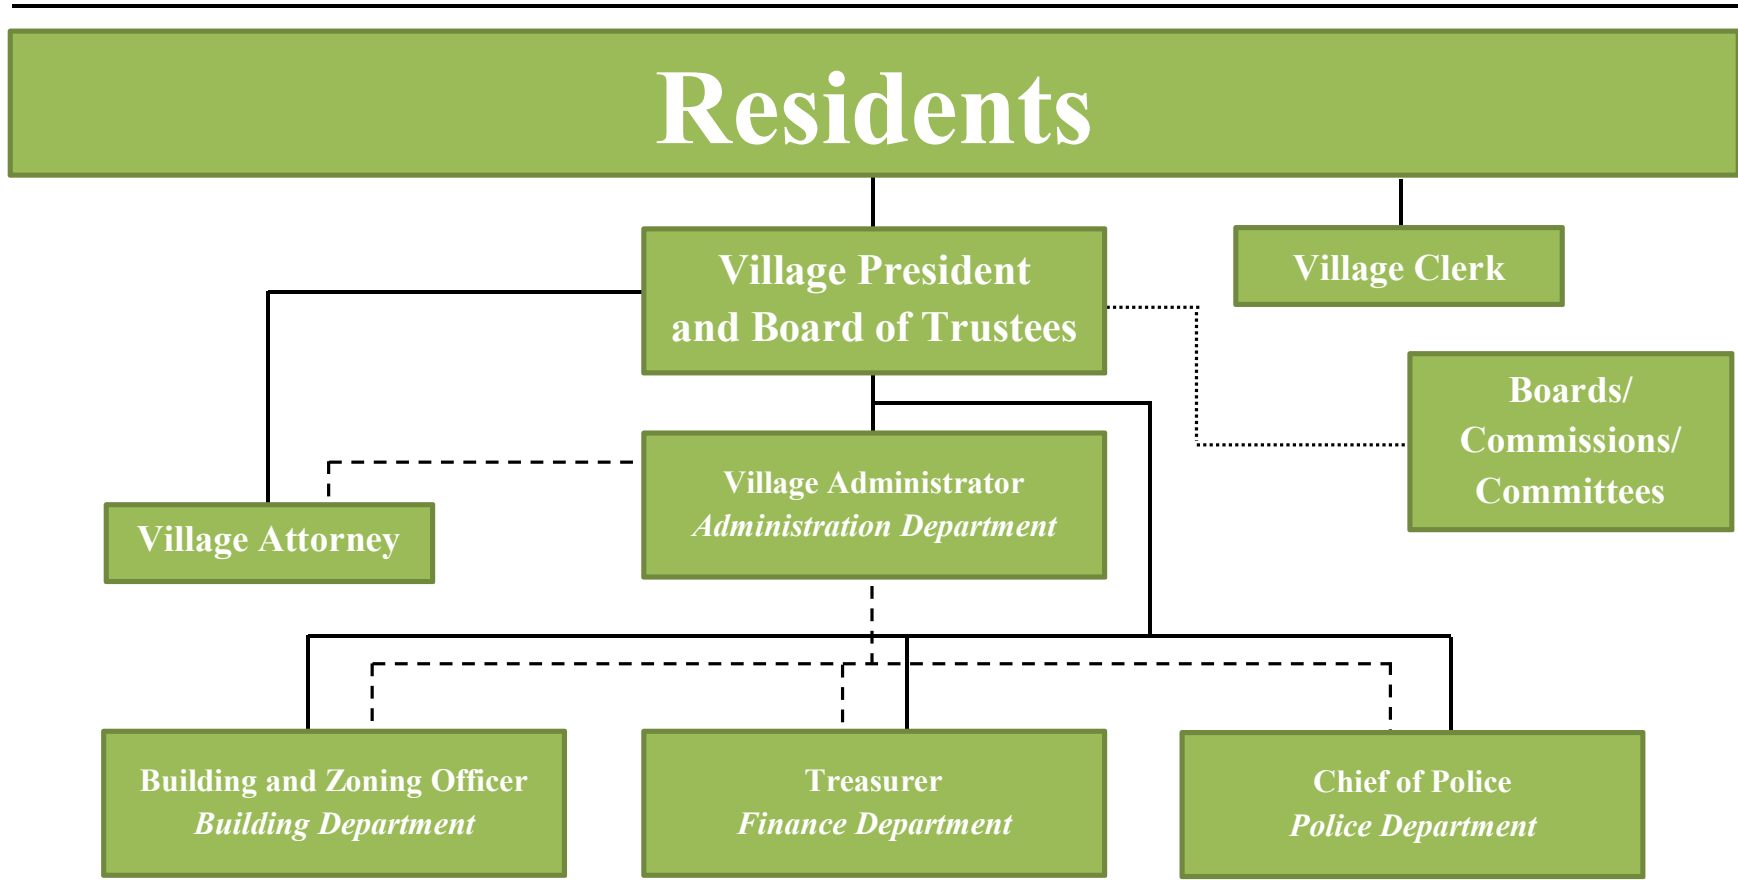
Residents

Village President and Board of Trustees

Village Clerk

Boards/ Commissions/ Committees

Village Administrator
*Administration Department*

Village Attorney

Building and Zoning Officer
*Building Department*

Treasurer
*Finance Department*

Chief of Police
*Police Department*